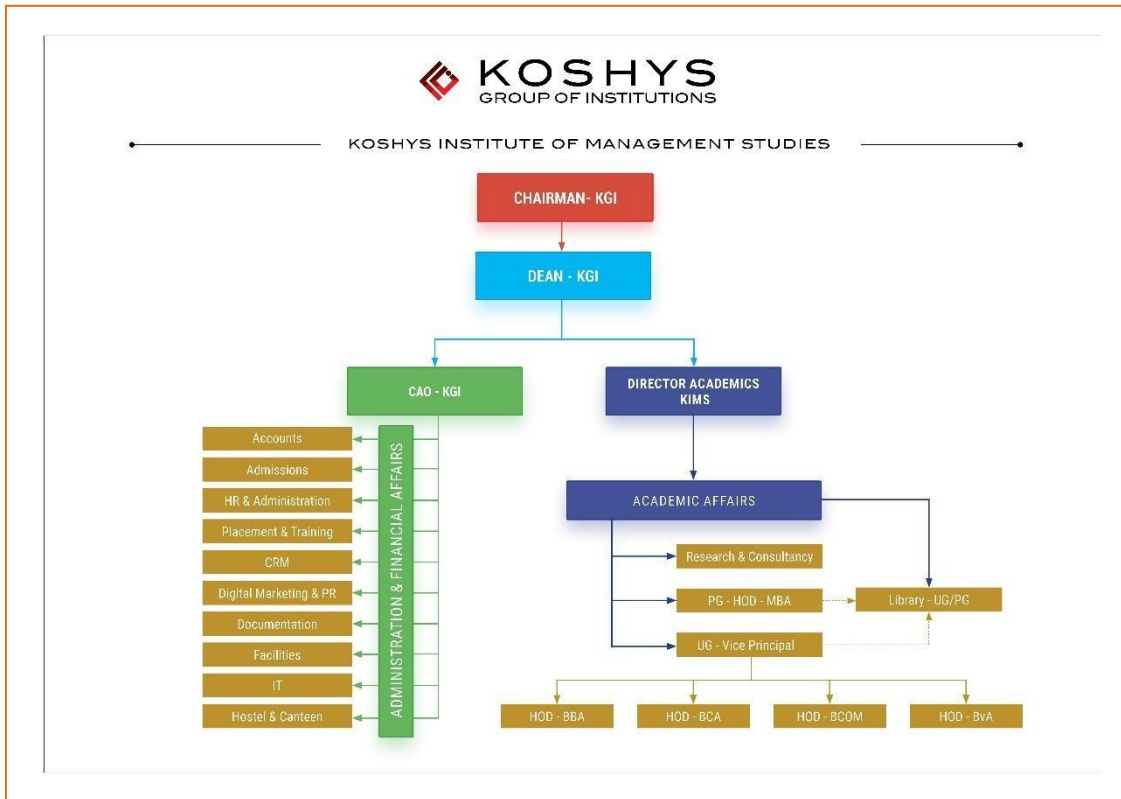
KOSHYS
GROUP OF INSTITUTIONS

KOSHYS INSTITUTE OF MANAGEMENT STUDIES

CHAIRMAN- KGI

DEAN - KGI

CAO - KGI

DIRECTOR ACADEMICS KIMS

ADMINISTRATION & FINANCIAL AFFAIRS

Accounts

Admissions

HR & Administration

Placement & Training

CRM

Digital Marketing & PR

Documentation

Facilities

IT

Hostel & Canteen

ACADEMIC AFFAIRS

Research & Consultancy

PG - HOD - MBA

Library - UG/PG

UG - Vice Principal

HOD - BBA

HOD - BCA

HOD - BCOM

HOD - BvA